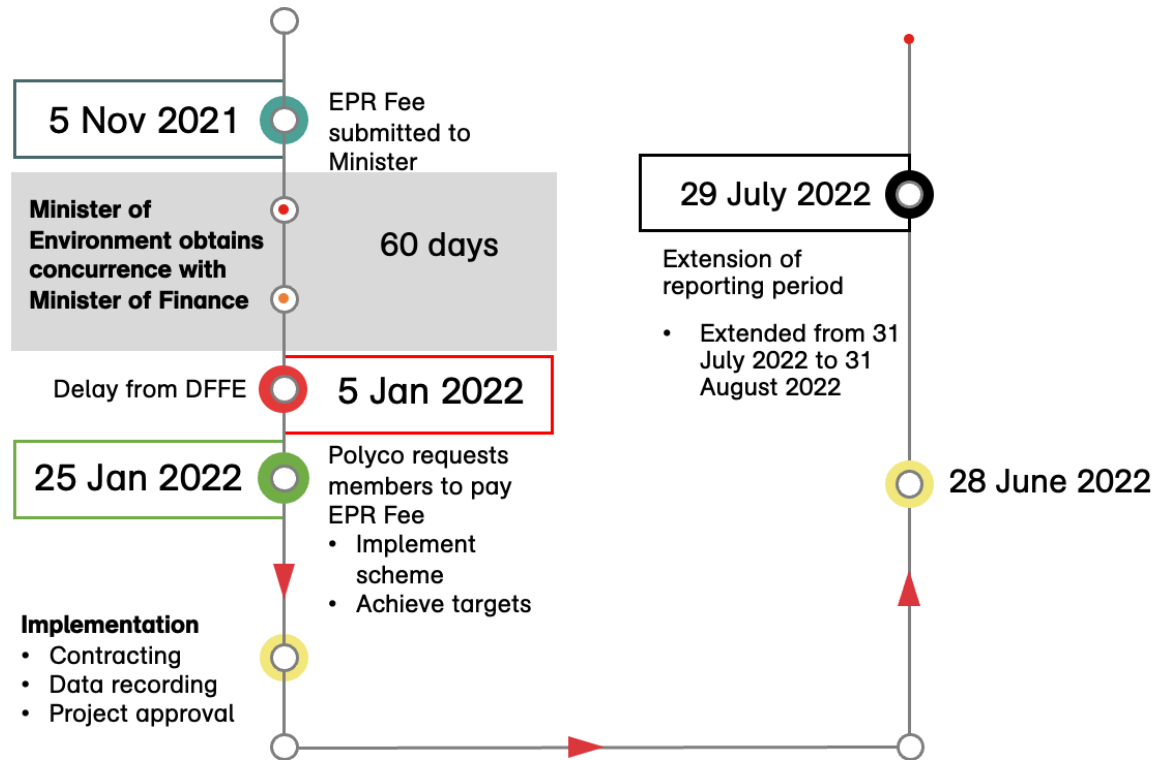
5 Nov 2021

EPR Fee submitted to Minister

Minister of Environment obtains concurrence with Minister of Finance

60 days

Delay from DFFE

5 Jan 2022

25 Jan 2022

Polyco requests members to pay EPR Fee
• Implement scheme
• Achieve targets

Implementation
• Contracting
• Data recording
• Project approval

29 July 2022

Extension of reporting period

• Extended from 31 July 2022 to 31 August 2022

28 June 2022